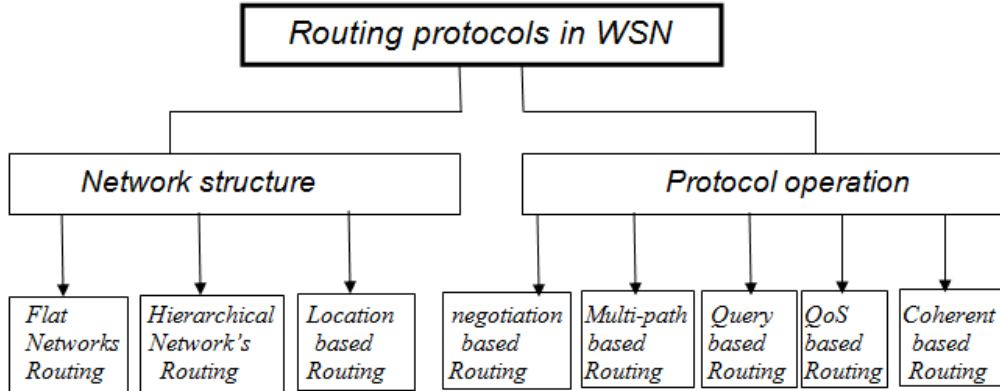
Routing protocols in WSN

Network structure

Protocol operation

Flat Networks Routing

Hierarchical Network's Routing

Location based Routing

negotiation based Routing

Multi-path based Routing

Query based Routing

QoS based Routing

Coherent based Routing